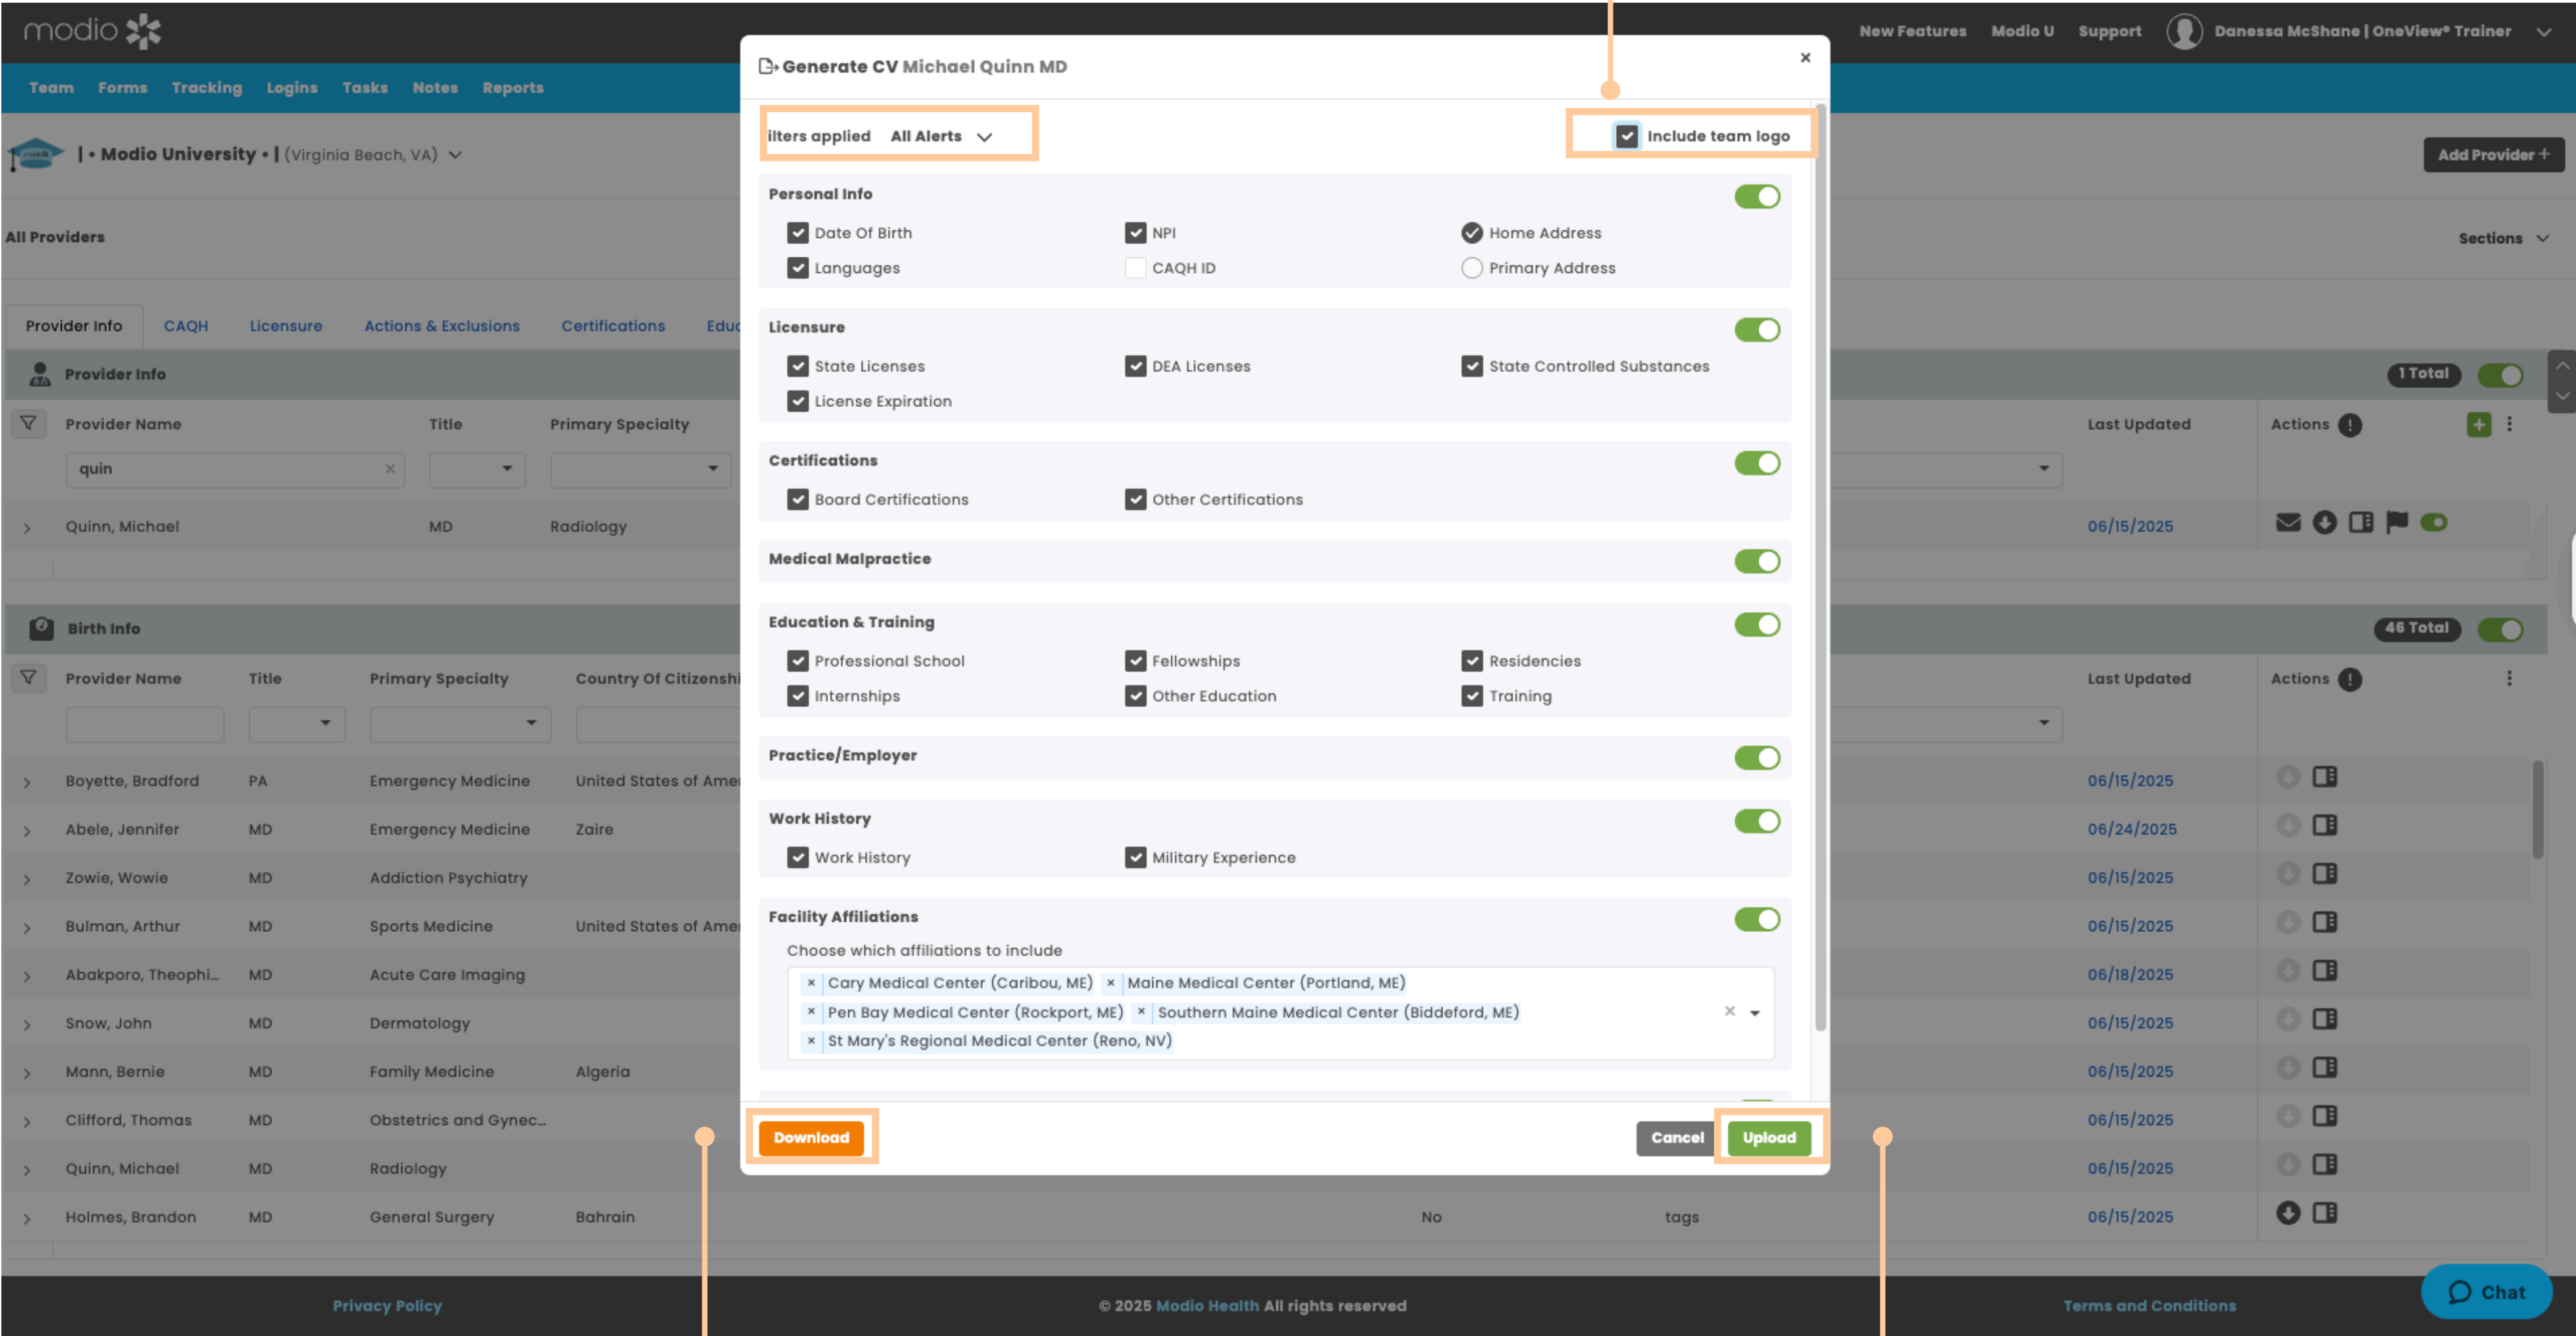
modio

New Features Modio U Support Danessa McShane | OneView® Trainer

Team Forms Tracking Logins Tasks Notes Reports

| • Modio University • | (Virginia Beach, VA)

Add Provider +

All Providers

Sections

Provider Info CAQH Licensure Actions & Exclusions Certifications Educ

Provider Info

1 Total

Provider Name Title Primary Specialty

Last Updated Actions

quin

Quinn, Michael MD Radiology 06/15/2025

Birth Info

46 Total

Provider Name Title Primary Specialty Country Of Citizenshi

Last Updated Actions

| Provider Name | Title | Primary Specialty | Country Of Citizenshi | | | Last Updated |
|---|---|---|---|---|---|---|
| Boyette, Bradford | PA | Emergency Medicine | United States of Ame | | | 06/15/2025 |
| Abele, Jennifer | MD | Emergency Medicine | Zaire | | | 06/24/2025 |
| Zowie, Wowie | MD | Addiction Psychiatry | | | | 06/15/2025 |
| Bulman, Arthur | MD | Sports Medicine | United States of Ame | | | 06/15/2025 |
| Abakporo, Theophi... | MD | Acute Care Imaging | | | | 06/18/2025 |
| Snow, John | MD | Dermatology | | | | 06/15/2025 |
| Mann, Bernie | MD | Family Medicine | Algeria | | | 06/15/2025 |
| Clifford, Thomas | MD | Obstetrics and Gynec... | | | | 06/15/2025 |
| Quinn, Michael | MD | Radiology | | | | 06/15/2025 |
| Holmes, Brandon | MD | General Surgery | Bahrain | No | tags | 06/15/2025 |

Generate CV Michael Quinn MD

ilters applied All Alerts

Include team logo

Personal Info
Date Of Birth NPI Home Address
Languages CAQH ID Primary Address

Licensure
State Licenses DEA Licenses State Controlled Substances
License Expiration

Certifications
Board Certifications Other Certifications

Medical Malpractice

Education & Training
Professional School Fellowships Residencies
Internships Other Education Training

Practice/Employer

Work History
Work History Military Experience

Facility Affiliations
Choose which affiliations to include
× Cary Medical Center (Caribou, ME) × Maine Medical Center (Portland, ME)
× Pen Bay Medical Center (Rockport, ME) × Southern Maine Medical Center (Biddeford, ME)
× St Mary's Regional Medical Center (Reno, NV)

Download Cancel Upload

Privacy Policy © 2025 Modio Health All rights reserved Terms and Conditions

Chat